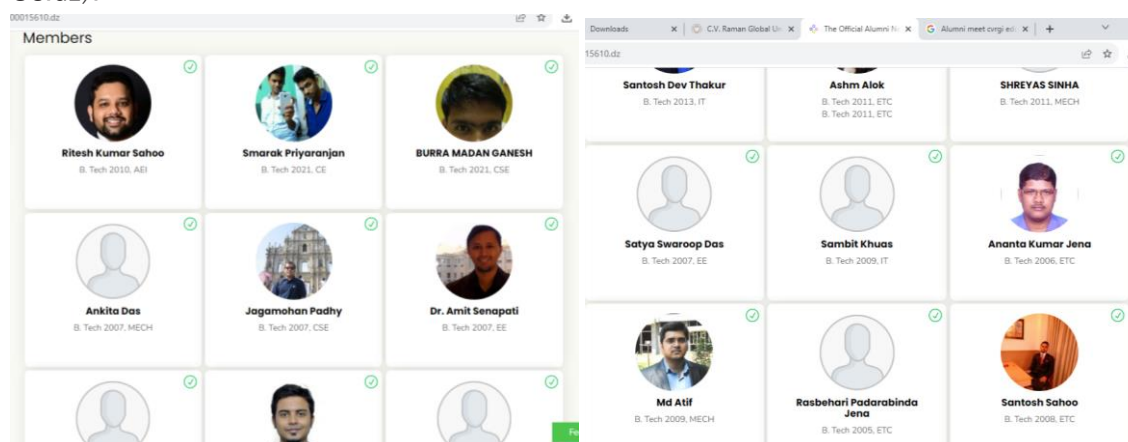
00015610.dz

Members

Ritesh Kumar Sahoo
B. Tech 2010, AEI

Smarak Priyaranjan
B. Tech 2021, CE

BURRA MADAN GANESH
B. Tech 2021, CSE

Ankita Das
B. Tech 2007, MECH

Jagamohan Padhy
B. Tech 2007, CSE

Dr. Amit Senapati
B. Tech 2007, EE

Fe

Downloads | C.V. Raman Global Un | The Official Alumni N | Alumni meet cvrgi ed | +

15610.dz

Santosh Dev Thakur
B. Tech 2013, IT

Ashm Alok
B. Tech 2011, ETC
B. Tech 2011, ETC

SHREYAS SINHA
B. Tech 2011, MECH

Satya Swaroop Das
B. Tech 2007, EE

Sambit Khuas
B. Tech 2009, IT

Ananta Kumar Jena
B. Tech 2006, ETC

Md Atif
B. Tech 2009, MECH

Rasbehari Padarabinda Jena
B. Tech 2005, ETC

Santosh Sahoo
B. Tech 2008, ETC